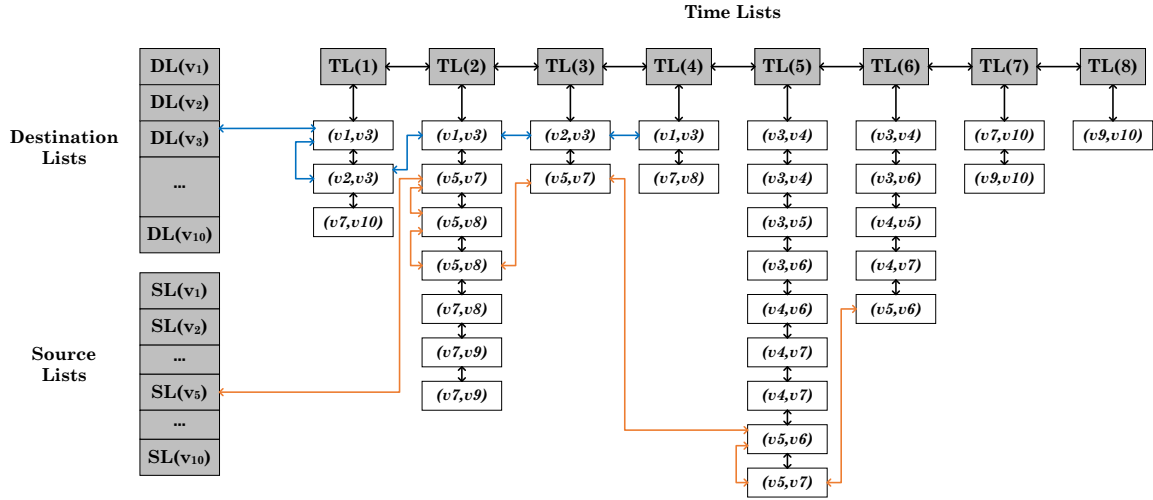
Time Lists

Destination Lists

$DL(v_1)$
$DL(v_2)$
$DL(v_3)$
...
$DL(v_{10})$

Source Lists

$SL(v_1)$
$SL(v_2)$
...
$SL(v_5)$
...
$SL(v_{10})$

TL(1) TL(2) TL(3) TL(4) TL(5) TL(6) TL(7) TL(8)

(v1,v3)
(v2,v3)
(v7,v10)

(v1,v3)
(v5,v7)
(v5,v8)
(v5,v8)
(v7,v8)
(v7,v9)
(v7,v9)

(v2,v3)
(v5,v7)

(v1,v3)
(v7,v8)

(v3,v4)
(v3,v4)
(v3,v5)
(v3,v6)
(v4,v6)
(v4,v7)
(v4,v7)
(v5,v6)
(v5,v7)

(v3,v4)
(v3,v6)
(v4,v5)
(v4,v7)
(v5,v6)

(v7,v10)
(v9,v10)

(v9,v10)